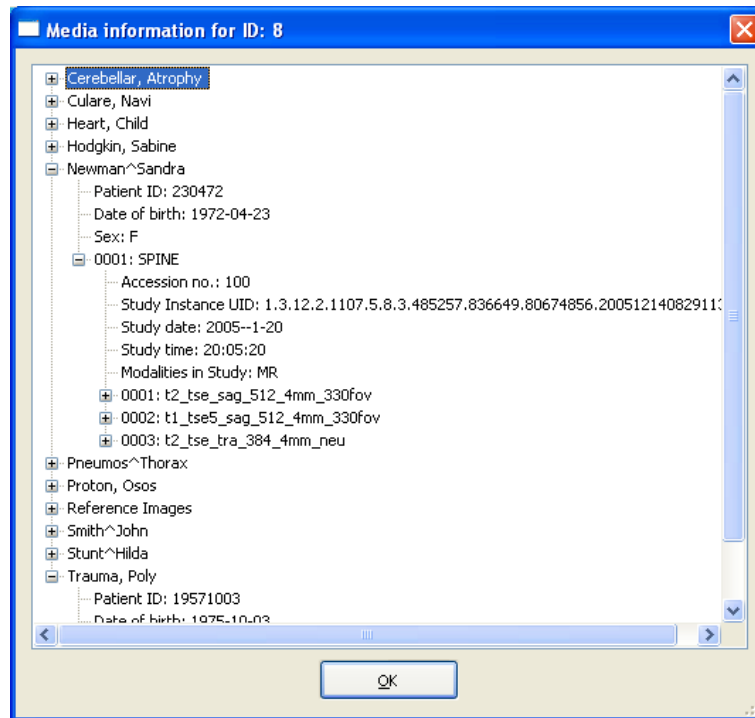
Media information for ID: 8

Cerebellar, Atrophy
Culare, Navi
Heart, Child
Hodgkin, Sabine
Newman^Sandra
Patient ID: 230472
Date of birth: 1972-04-23
Sex: F
0001: SPINE
Accession no.: 100
Study Instance UID: 1.3.12.2.1107.5.8.3.485257.836649.80674856.2005121408291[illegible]
Study date: 2005--1-20
Study time: 20:05:20
Modalities in Study: MR
0001: t2_tse_sag_512_4mm_330fov
0002: t1_tse5_sag_512_4mm_330fov
0003: t2_tse_tra_384_4mm_neu
Pneumos^Thorax
Proton, Osos
Reference Images
Smith^John
Stunt^Hilda
Trauma, Poly
Patient ID: 19571003
Date of birth: 1975-10-03

OK